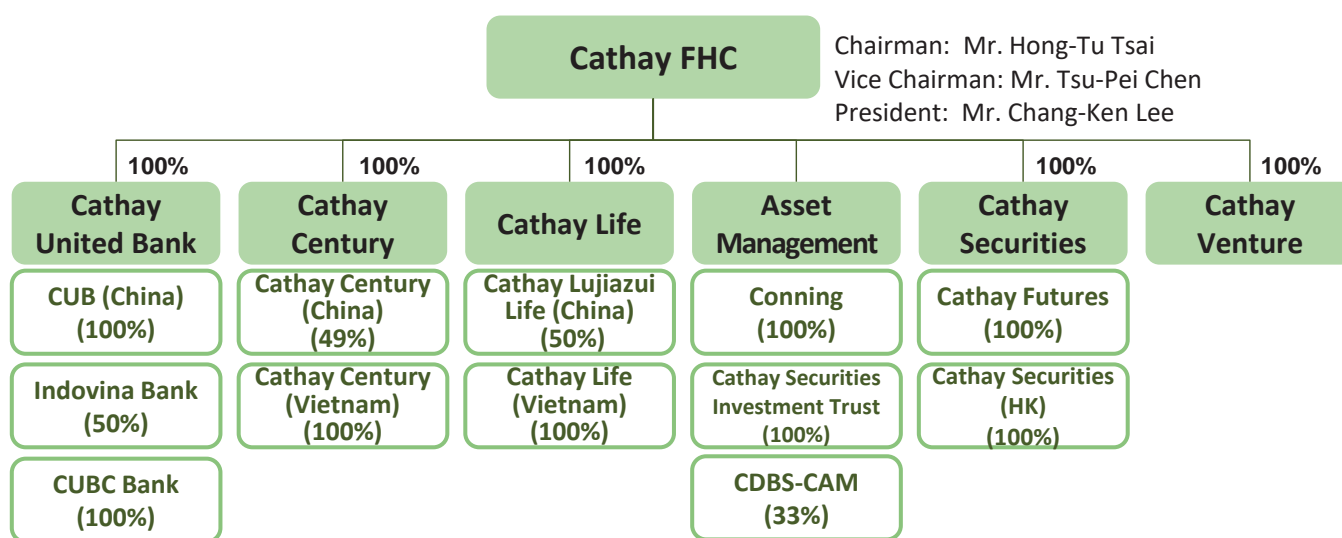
Cathay FHC

Chairman: Mr. Hong-Tu Tsai
Vice Chairman: Mr. Tsu-Pei Chen
President: Mr. Chang-Ken Lee

100%
Cathay United Bank
CUB (China) (100%)
Indovina Bank (50%)
CUBC Bank (100%)

100%
Cathay Century
Cathay Century (China) (49%)
Cathay Century (Vietnam) (100%)

100%
Cathay Life
Cathay Lujiazui Life (China) (50%)
Cathay Life (Vietnam) (100%)

Asset Management
Conning (100%)
Cathay Securities Investment Trust (100%)
CDBS-CAM (33%)

100%
Cathay Securities
Cathay Futures (100%)
Cathay Securities (HK) (100%)

100%
Cathay Venture